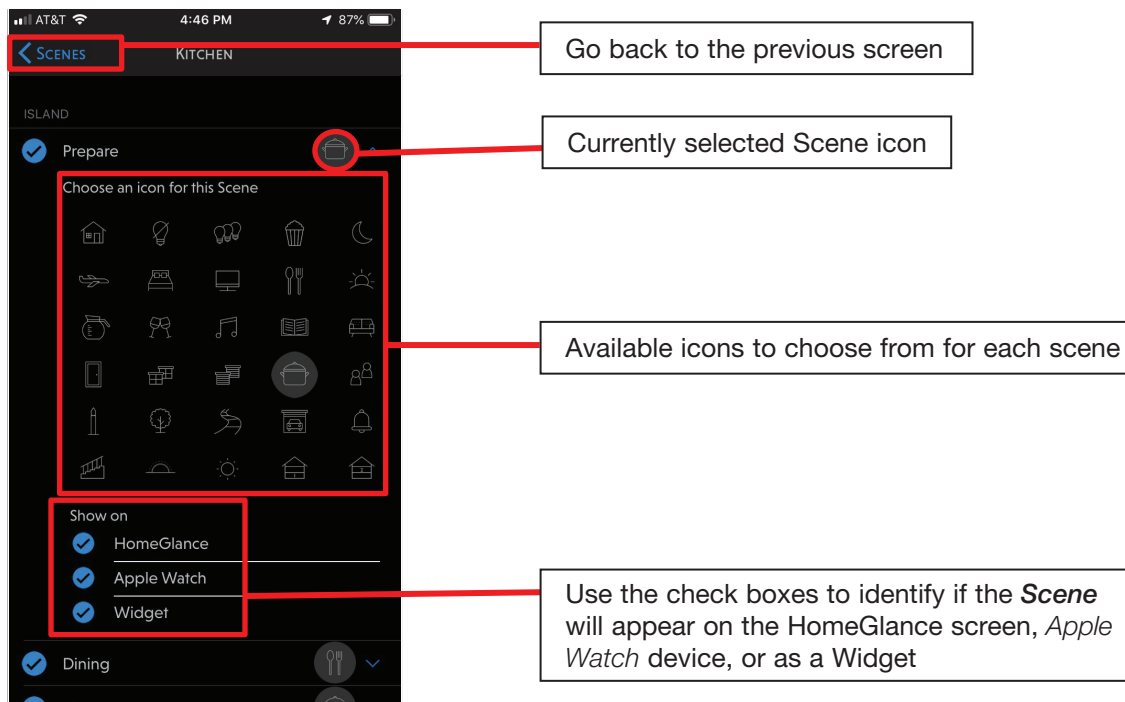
AT&T 4:46 PM 87%

Scenes Kitchen

ISLAND

Prepare

Choose an icon for this Scene

Show on

HomeGlance

Apple Watch

Widget

Dining

Go back to the previous screen

Currently selected Scene icon

Available icons to choose from for each scene

Use the check boxes to identify if the *Scene* will appear on the HomeGlance screen, *Apple Watch* device, or as a Widget